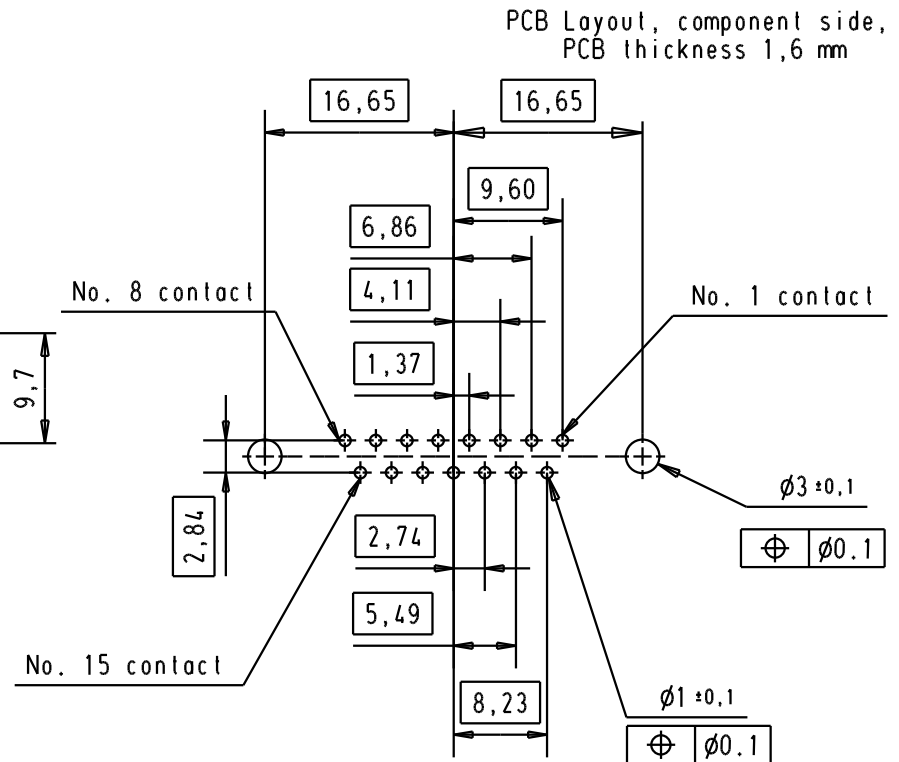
PCB Layout, component side,
PCB thickness 1,6 mm

16,65

16,65

9,60

6,86

4,11

No. 8 contact

No. 1 contact

9,7

1,37

2,84

$\phi 3 \pm 0,1$

| ⊕ | $\phi 0.1$ |
|---|---|

2,74

5,49

No. 15 contact

8,23

$\phi 1 \pm 0,1$

| ⊕ | $\phi 0.1$ |
|---|---|